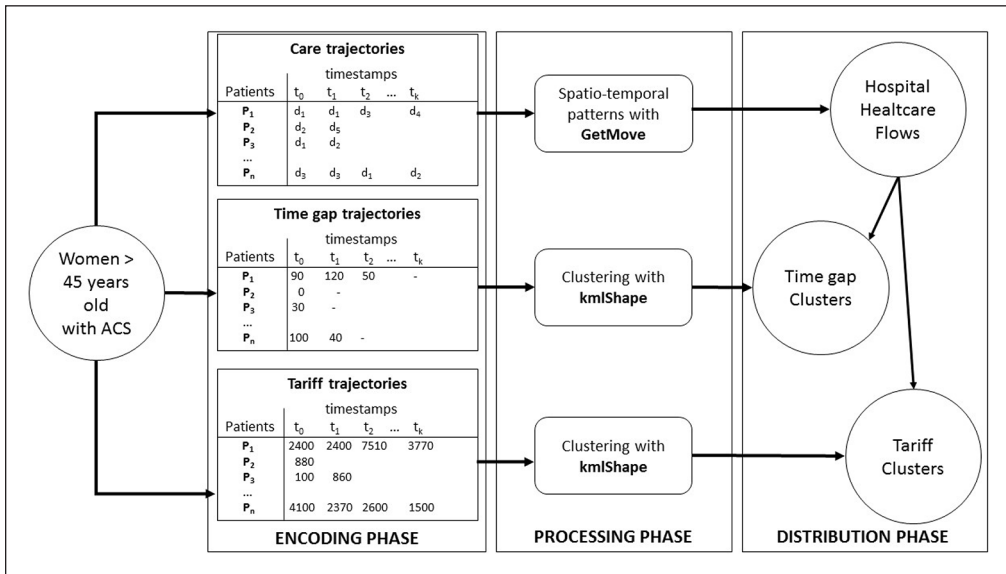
Women > 45 years old with ACS

Care trajectories

| Patients | $t_0$ | $t_1$ | $t_2$ | ... | $t_k$ |
|---|---|---|---|---|---|
| $P_1$ | $d_1$ | $d_1$ | $d_3$ | | $d_4$ |
| $P_2$ | $d_2$ | $d_5$ | | | |
| $P_3$ | $d_1$ | $d_2$ | | | |
| ... | | | | | |
| $P_n$ | $d_3$ | $d_3$ | $d_1$ | | $d_2$ |

timestamps

Time gap trajectories

| Patients | $t_0$ | $t_1$ | $t_2$ | ... | $t_k$ |
|---|---|---|---|---|---|
| $P_1$ | 90 | 120 | 50 | | - |
| $P_2$ | 0 | - | | | |
| $P_3$ | 30 | - | | | |
| ... | | | | | |
| $P_n$ | 100 | 40 | - | | |

timestamps

Tariff trajectories

| Patients | $t_0$ | $t_1$ | $t_2$ | ... | $t_k$ |
|---|---|---|---|---|---|
| $P_1$ | 2400 | 2400 | 7510 | | 3770 |
| $P_2$ | 880 | | | | |
| $P_3$ | 100 | 860 | | | |
| ... | | | | | |
| $P_n$ | 4100 | 2370 | 2600 | | 1500 |

timestamps

ENCODING PHASE

Spatio-temporal patterns with GetMove

Clustering with kmlShape

Clustering with kmlShape

PROCESSING PHASE

Hospital Healthcare Flows

Time gap Clusters

Tariff Clusters

DISTRIBUTION PHASE